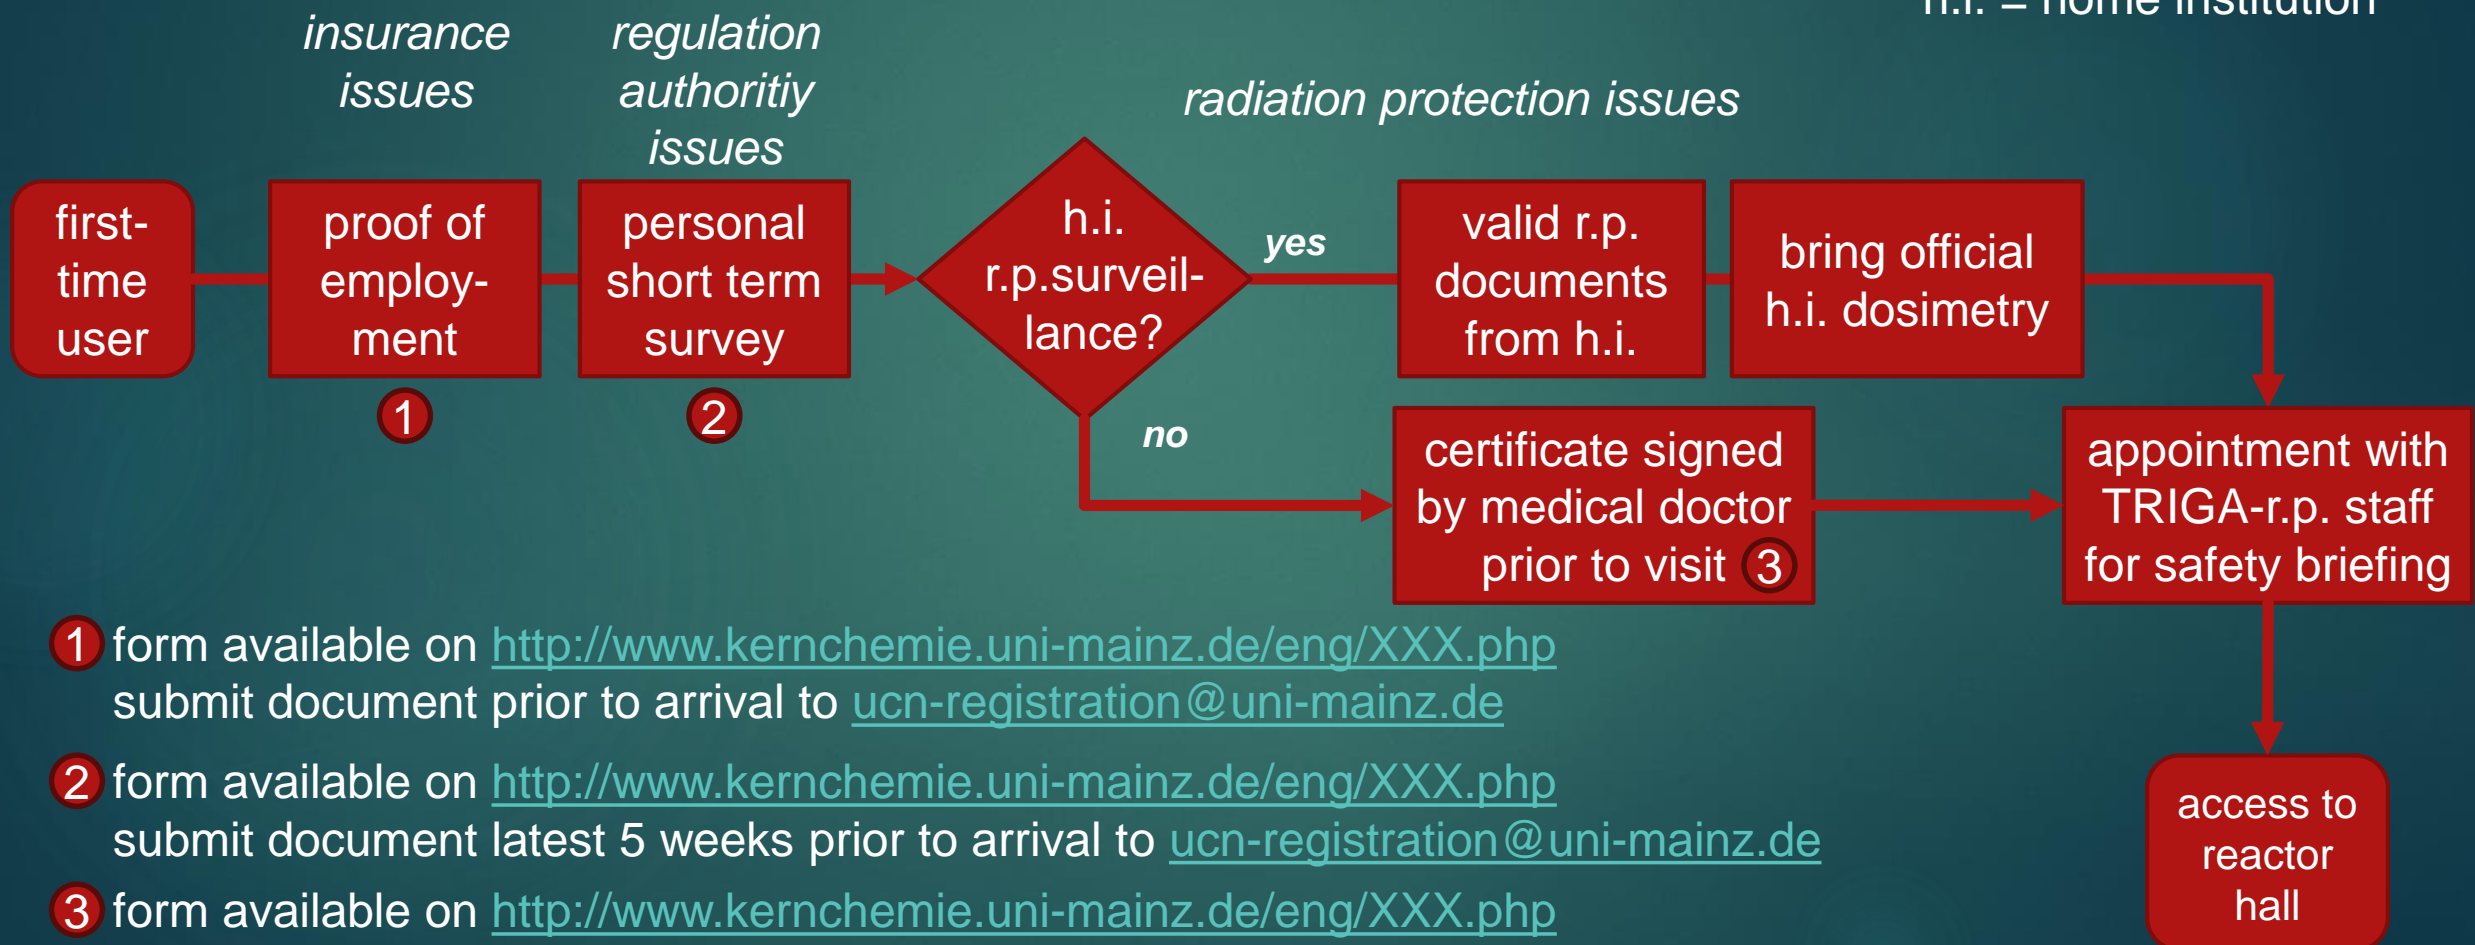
h.i. = home institution

insurance issues

regulation authoritiy issues

radiation protection issues

first-time user

proof of employment

1

personal short term survey

2

h.i. r.p.surveillance?

yes

no

valid r.p. documents from h.i.

bring official h.i. dosimetry

certificate signed by medical doctor prior to visit 3

appointment with TRIGA-r.p. staff for safety briefing

access to reactor hall

1 form available on http://www.kernchemie.uni-mainz.de/eng/XXX.php
submit document prior to arrival to ucn-registration@uni-mainz.de

2 form available on http://www.kernchemie.uni-mainz.de/eng/XXX.php
submit document latest 5 weeks prior to arrival to ucn-registration@uni-mainz.de

3 form available on http://www.kernchemie.uni-mainz.de/eng/XXX.php